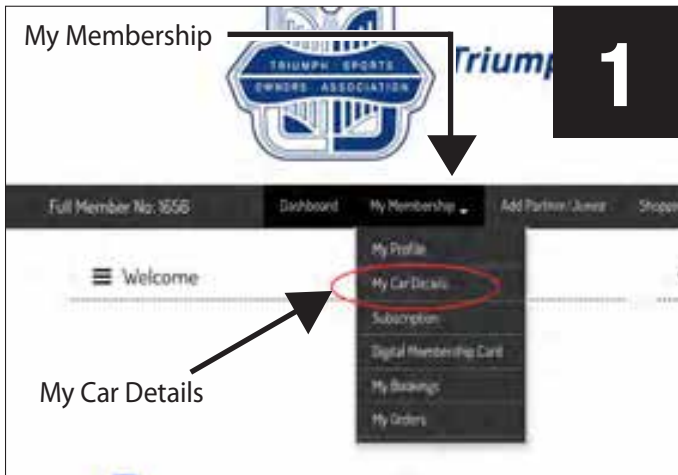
My Membership

TRIUMPH SPORTS OWNERS ASSOCIATION

Triump

1

Full Member No: 1656

Dashboard

My Membership

Add Partner/Junior

Shopp

Welcome

My Profile

My Car Details

Subscription

Digital Membership Card

My Bookings

My Orders

My Car Details